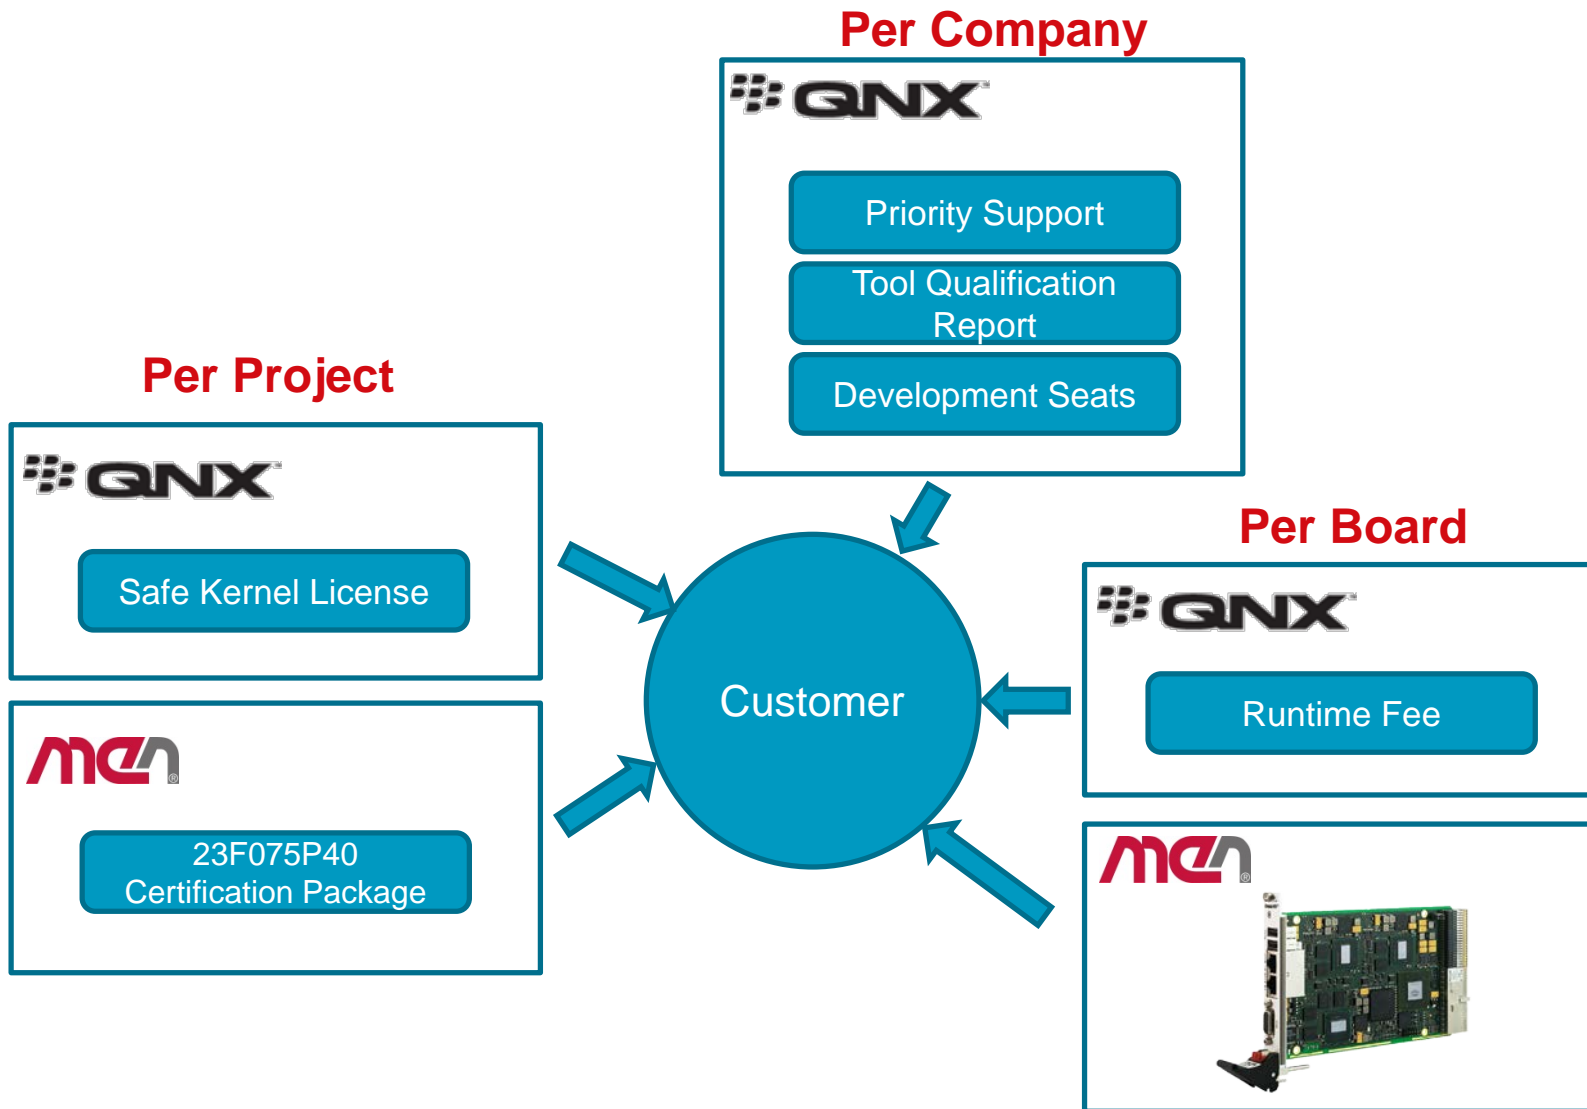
Per Company

QNX

Priority Support

Tool Qualification Report

Development Seats

Per Project

QNX

Safe Kernel License

men

23F075P40 Certification Package

Customer

Per Board

QNX

Runtime Fee

men